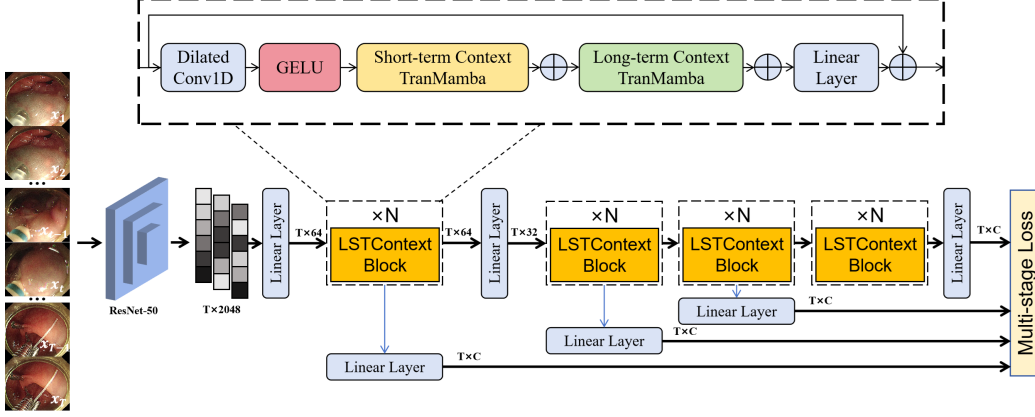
Dilated Conv1D
GELU
Short-term Context TranMamba
Long-term Context TranMamba
Linear Layer

$x_1$
$x_2$
...
$x_{t-1}$
$x_t$
...
$x_{T-1}$
$x_T$

ResNet-50
T×2048
Linear Layer
T×64
×N
LSTContext Block
T×64
Linear Layer
T×32
×N
LSTContext Block
×N
LSTContext Block
×N
LSTContext Block
Linear Layer
T×C
Multi-stage Loss
Linear Layer
T×C
Linear Layer
T×C
Linear Layer
T×C